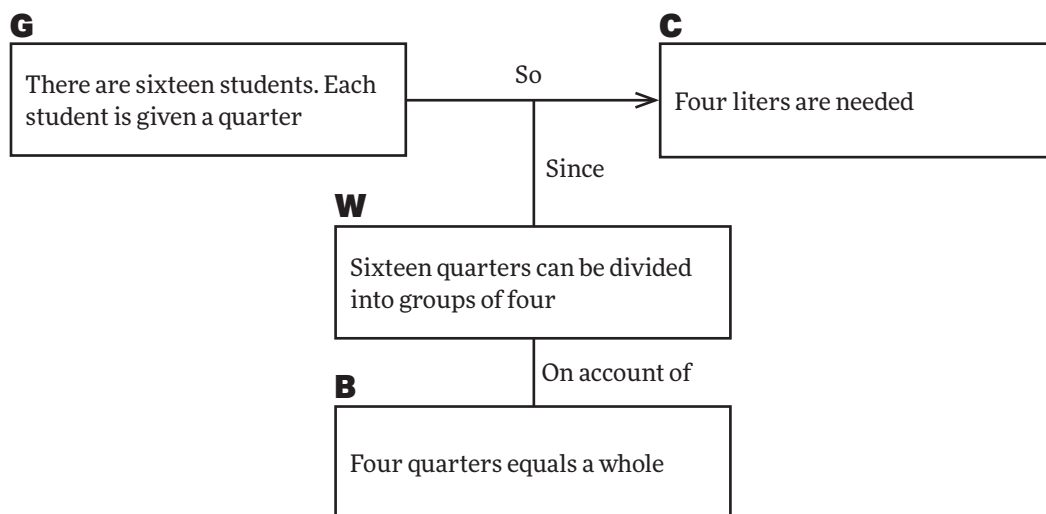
G

There are sixteen students. Each student is given a quarter

So

C

Four liters are needed

Since

W

Sixteen quarters can be divided into groups of four

On account of

B

Four quarters equals a whole